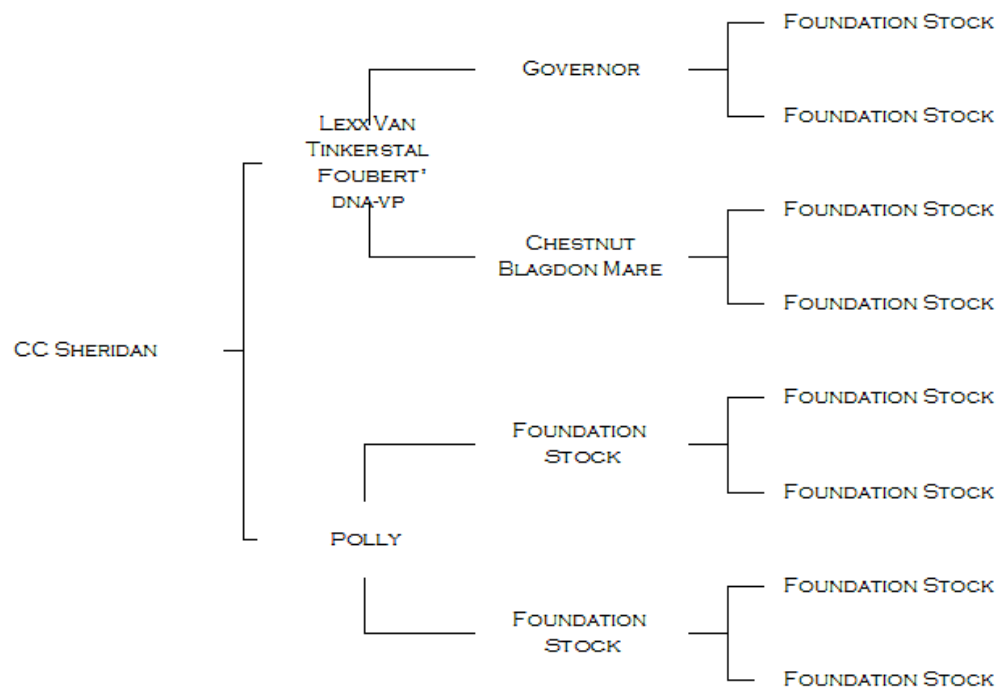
CC Sheridan

Lexx Van Tinkerstal Foubert' dna-vp

Governor

Foundation Stock

Foundation Stock

Chestnut Blagdon Mare

Foundation Stock

Foundation Stock

Polly

Foundation Stock

Foundation Stock

Foundation Stock

Foundation Stock

Foundation Stock

Foundation Stock